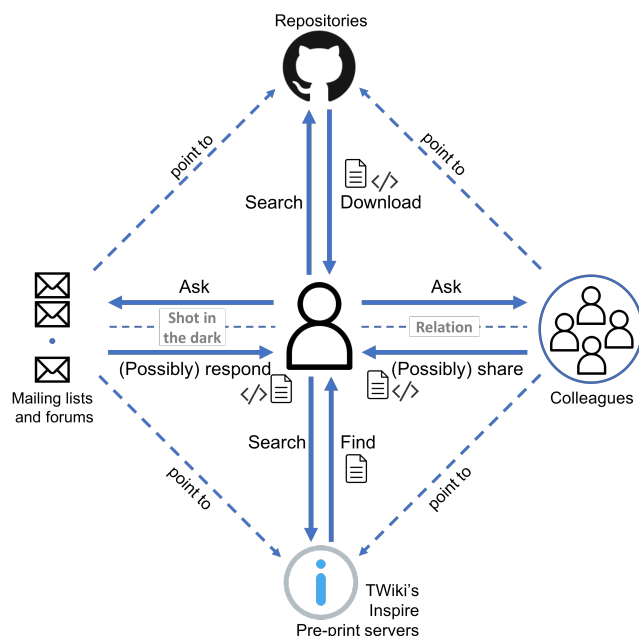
Repositories

point to

point to

Search

Download

Ask

Ask

Shot in the dark

Relation

(Possibly) respond

(Possibly) share

Mailing lists and forums

Colleagues

Search

Find

point to

point to

TWiki's
Inspire
Pre-print servers